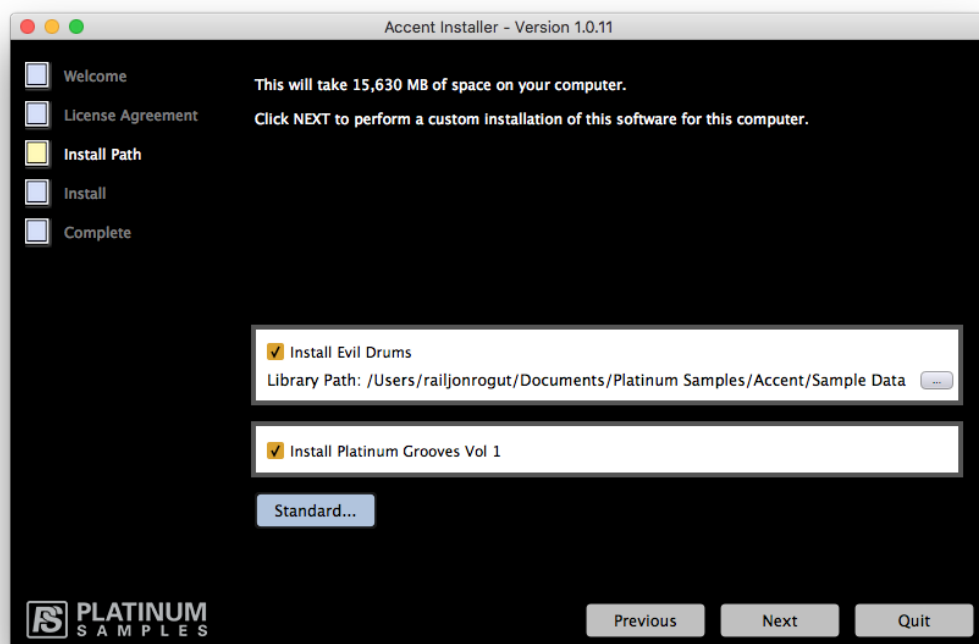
Accent Installer - Version 1.0.11

Welcome
License Agreement
Install Path
Install
Complete

This will take 15,630 MB of space on your computer.

Click NEXT to perform a custom installation of this software for this computer.

Install Evil Drums
Library Path: /Users/railjonrogut/Documents/Platinum Samples/Accent/Sample Data ...

Install Platinum Grooves Vol 1

Standard...

PS PLATINUM SAMPLES

Previous Next Quit